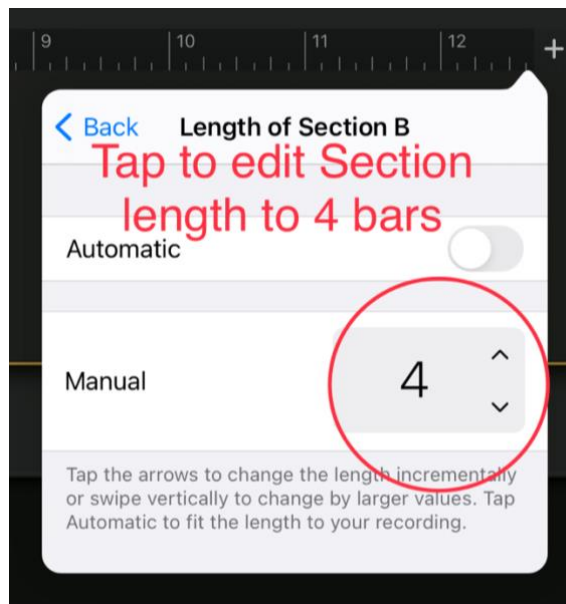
9
10
11
12
+

Back
Length of Section B

Tap to edit Section length to 4 bars

Automatic

Manual
4

Tap the arrows to change the length incrementally or swipe vertically to change by larger values. Tap Automatic to fit the length to your recording.